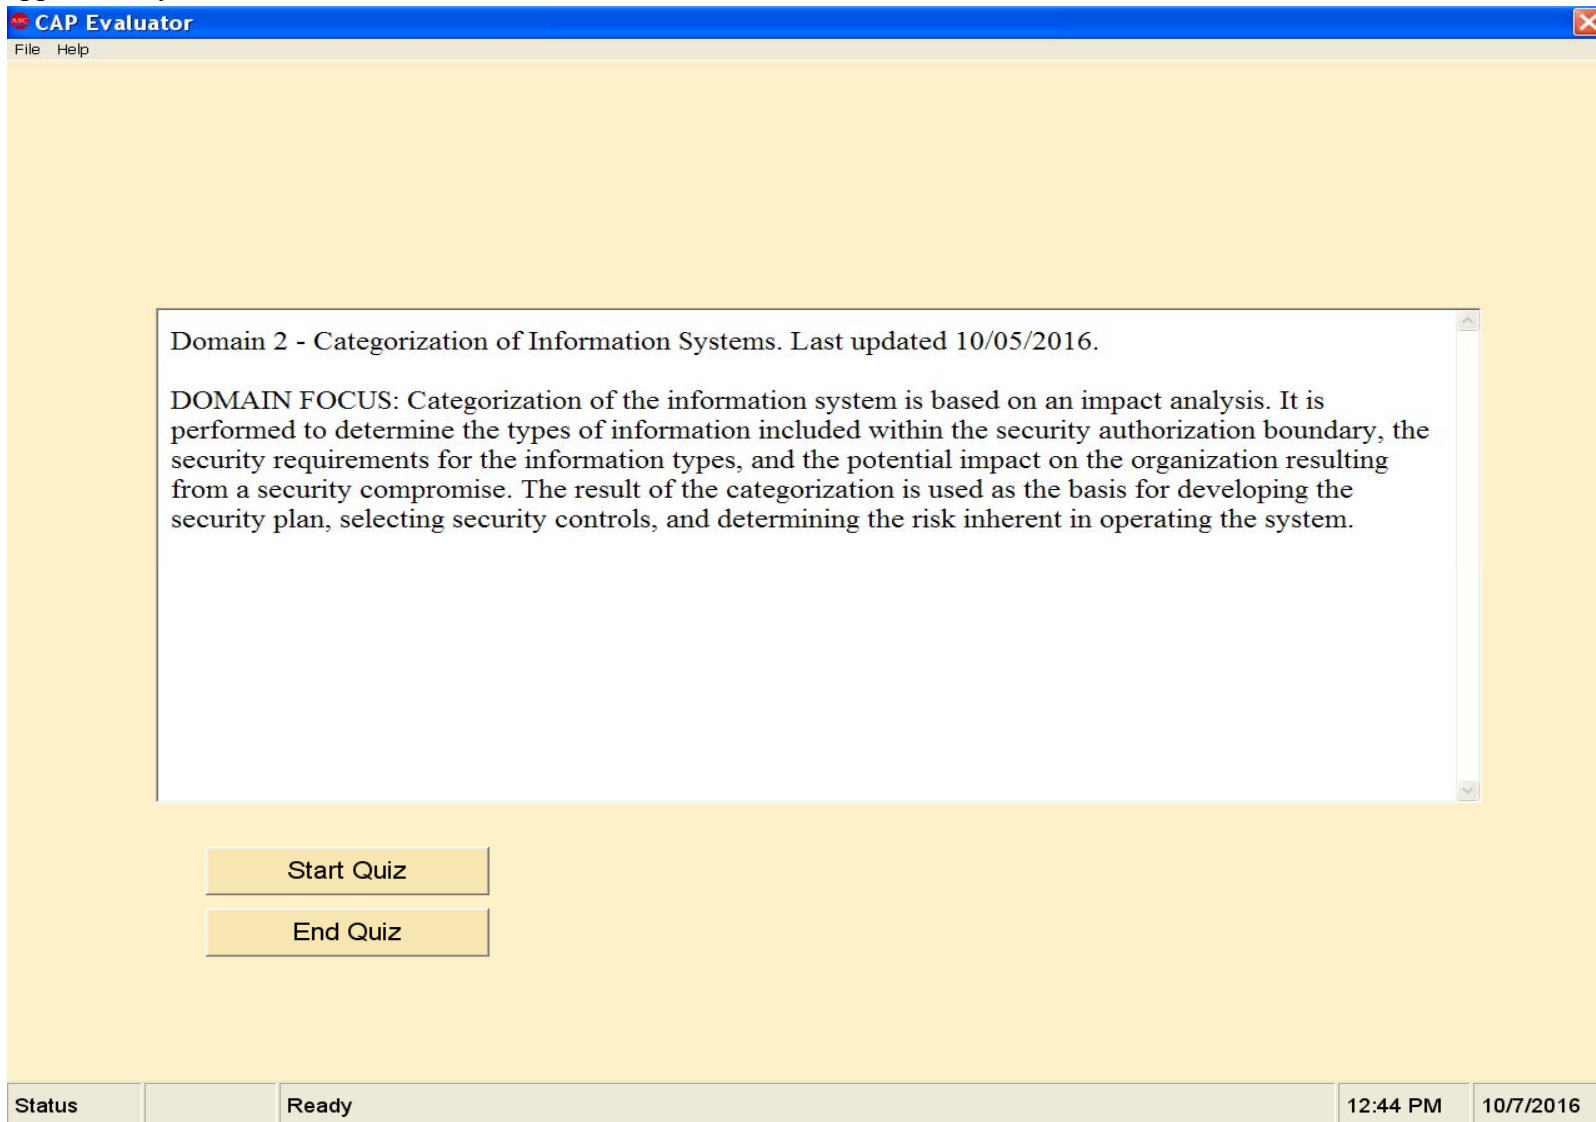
CAP Evaluator

File Help

Domain 2 - Categorization of Information Systems. Last updated 10/05/2016.

DOMAIN FOCUS: Categorization of the information system is based on an impact analysis. It is performed to determine the types of information included within the security authorization boundary, the security requirements for the information types, and the potential impact on the organization resulting from a security compromise. The result of the categorization is used as the basis for developing the security plan, selecting security controls, and determining the risk inherent in operating the system.

Start Quiz

End Quiz

Status

Ready

12:44 PM

10/7/2016